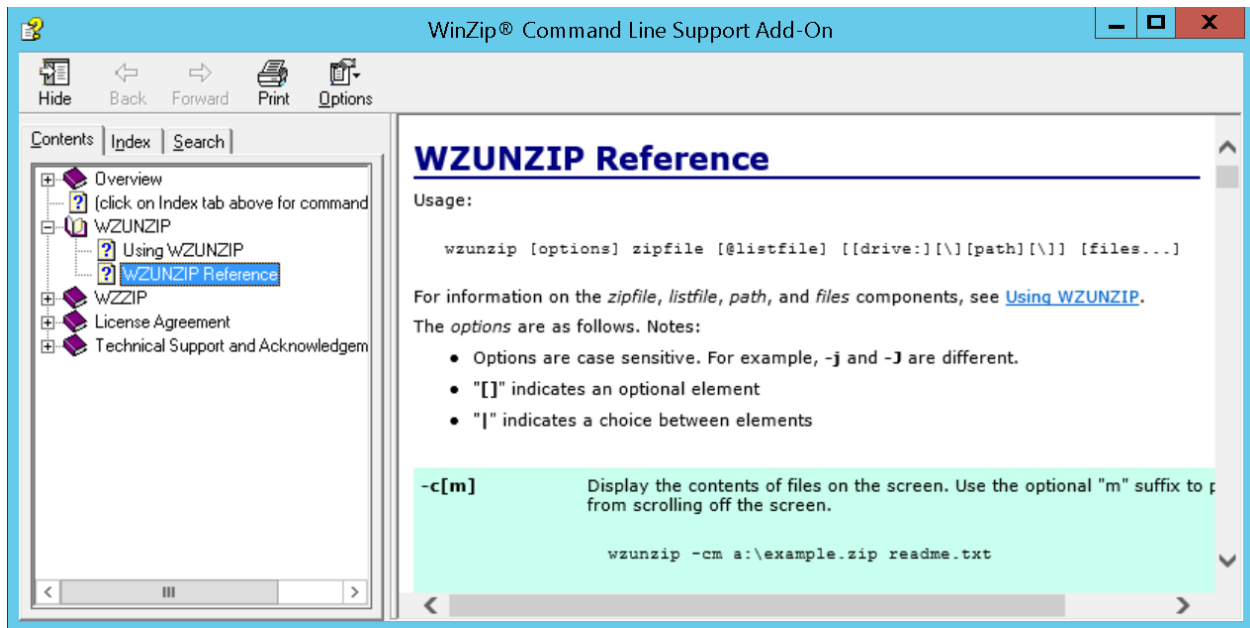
WinZip® Command Line Support Add-On

Hide Back Forward Print Options

Contents | Index | Search

Overview
(click on Index tab above for command
WZUNZIP
Using WZUNZIP
WZUNZIP Reference
WZZIP
License Agreement
Technical Support and Acknowledgem

WZUNZIP Reference

Usage:

wzunzip [options] zipfile [@listfile] [[drive:][\][path][\]] [files...]

For information on the *zipfile*, *listfile*, *path*, and *files* components, see Using WZUNZIP.

The *options* are as follows. Notes:

- Options are case sensitive. For example, **-j** and **-J** are different.
- "**[]**" indicates an optional element
- "**|**" indicates a choice between elements

| **-c[m]** | Display the contents of files on the screen. Use the optional "m" suffix to p from scrolling off the screen.<br><br>wzunzip -cm a:\example.zip readme.txt |
|---|---|